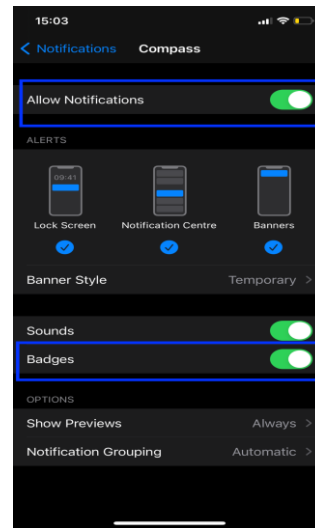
15:03

< Notifications Compass

Allow Notifications

ALERTS

09:41

Lock Screen

Notification Centre

Banners

Banner Style Temporary >

Sounds

Badges

OPTIONS

Show Previews Always >

Notification Grouping Automatic >